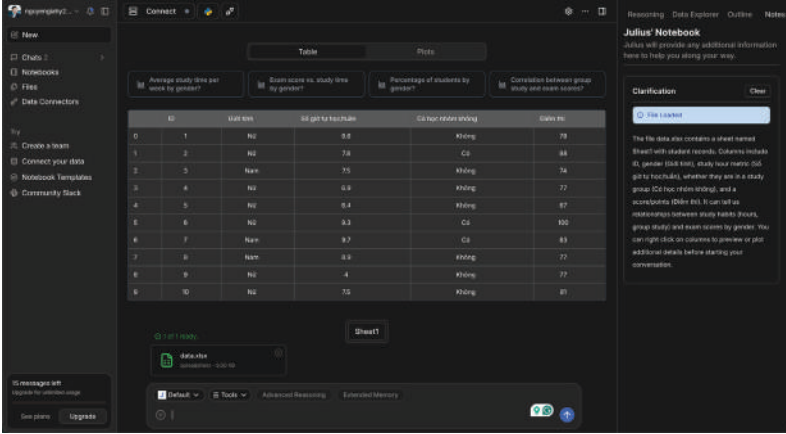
nguyengiahy2...

New

Chats 2
Notebooks
Files
Data Connectors

Try
Create a team
Connect your data
Notebook Templates
Community Slack

15 messages left
Upgrade for unlimited usage

See plans
Upgrade

Connect

Table
Plots

Average study time per week by gender?
Exam score vs. study time by gender?
Percentage of students by gender?
Correlation between group study and exam scores?

| | ID | Giới tính | Số giờ tự học/tuần | Có học nhóm không | Điểm thi |
|---|---|---|---|---|---|
| 0 | 1 | Nữ | 8.6 | Không | 78 |
| 1 | 2 | Nữ | 7.4 | Có | 88 |
| 2 | 3 | Nam | 7.5 | Không | 74 |
| 3 | 4 | Nữ | 6.9 | Không | 77 |
| 4 | 5 | Nữ | 8.4 | Không | 87 |
| 5 | 6 | Nữ | 9.3 | Có | 100 |
| 6 | 7 | Nam | 8.7 | Có | 83 |
| 7 | 8 | Nam | 6.9 | Không | 72 |
| 8 | 9 | Nữ | 4 | Không | 77 |
| 9 | 10 | Nữ | 7.5 | Không | 81 |

Sheet1

1 of 1 ready

data.xlsx
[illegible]

Default
Tools
Advanced Reasoning
Extended Memory

Reasoning
Data Explorer
Outline
Notes

Julius' Notebook
Julius will provide any additional information here to help you along your way.

Clarification
Clear

File Loaded

The file data.xlsx contains a sheet named Sheet1 with student records. Columns include ID, gender (Giới tính), study hour metric (Số giờ tự học/tuần), whether they are in a study group (Có học nhóm không), and a score/points (Điểm thi). It can tell us relationships between study habits (hours, group study) and exam scores by gender. You can right click on columns to preview or plot additional details before starting your conversation.